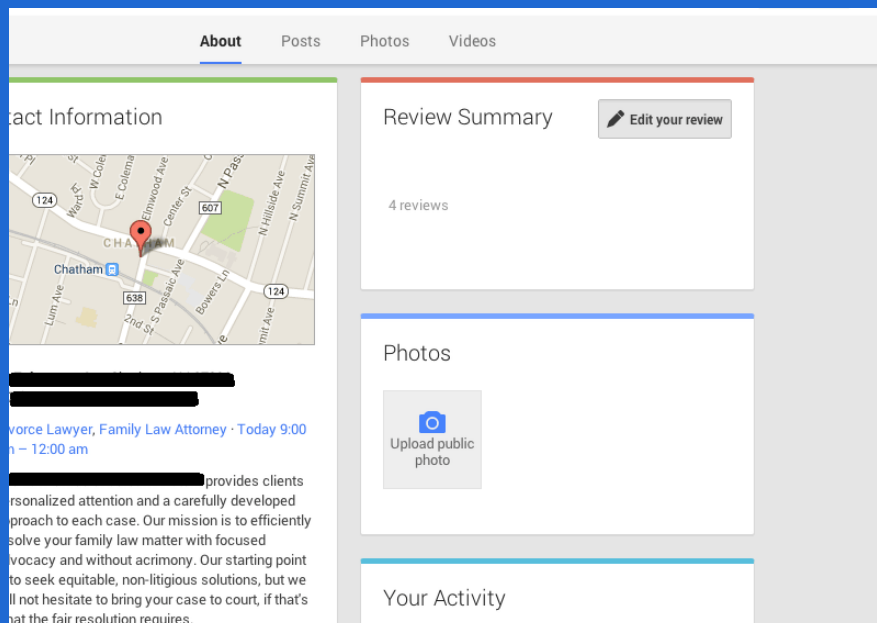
About Posts Photos Videos

tact Information

124
Ward St
W Coleman
Elmwood Ave
Center St
607
N Pass
N Hillside Ave
N Summit Ave
CHATHAM
Chatham
Lum Ave
638
2nd St
S Passaic Ave
Bowers Ln
124
mit Ave

vorce Lawyer, Family Law Attorney · Today 9:00 n – 12:00 am

provides clients rsonalized attention and a carefully developed proach to each case. Our mission is to efficiently solve your family law matter with focused vocacy and without acrimony. Our starting point to seek equitable, non-litigious solutions, but we ll not hesitate to bring your case to court, if that's at the fair resolution requires.

Review Summary

Edit your review

4 reviews

Photos

Upload public photo

Your Activity